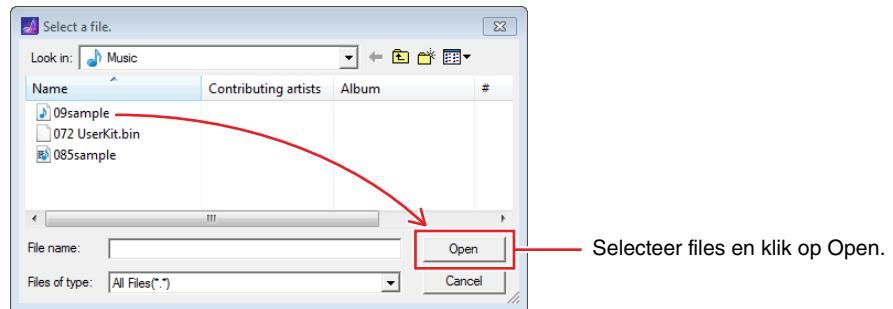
Select a file.

Look in: Music

| Name | Contributing artists | Album | # |
|---|---|---|---|
| 09sample | | | |
| 072 UserKit.bin | | | |
| 085sample | | | |

File name:

Open

Files of type: All Files(*.*)

Cancel

Selecteer files en klik op Open.